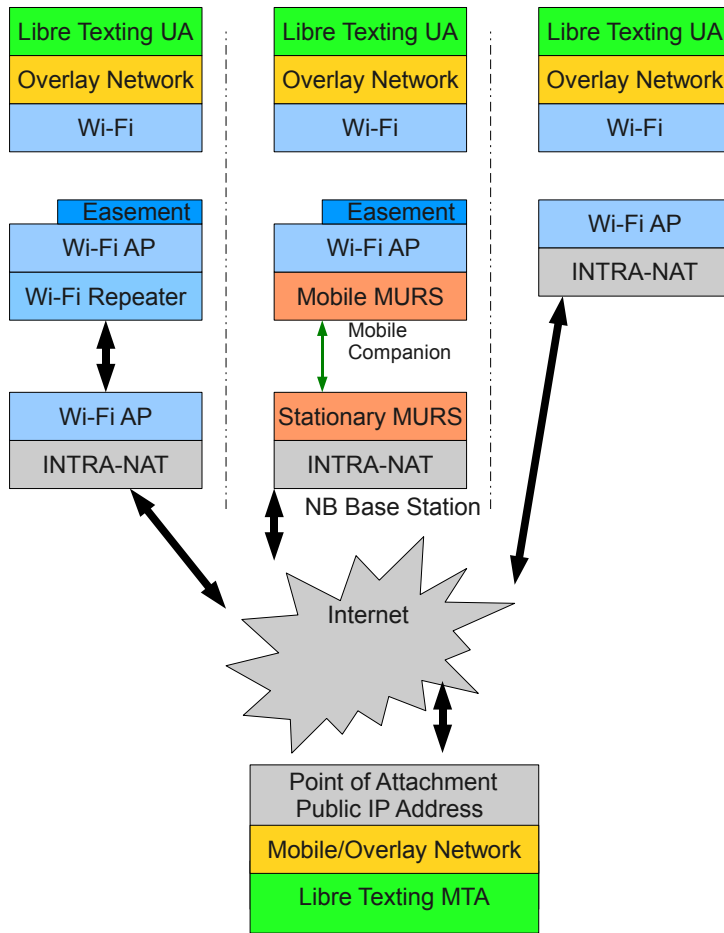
Libre Texting UA
Overlay Network
Wi-Fi

Easement
Wi-Fi AP
Wi-Fi Repeater

Wi-Fi AP
INTRA-NAT

Libre Texting UA
Overlay Network
Wi-Fi

Easement
Wi-Fi AP
Mobile MURS

Mobile Companion

Stationary MURS
INTRA-NAT

NB Base Station

Libre Texting UA
Overlay Network
Wi-Fi

Wi-Fi AP
INTRA-NAT

Internet

Point of Attachment
Public IP Address
Mobile/Overlay Network
Libre Texting MTA